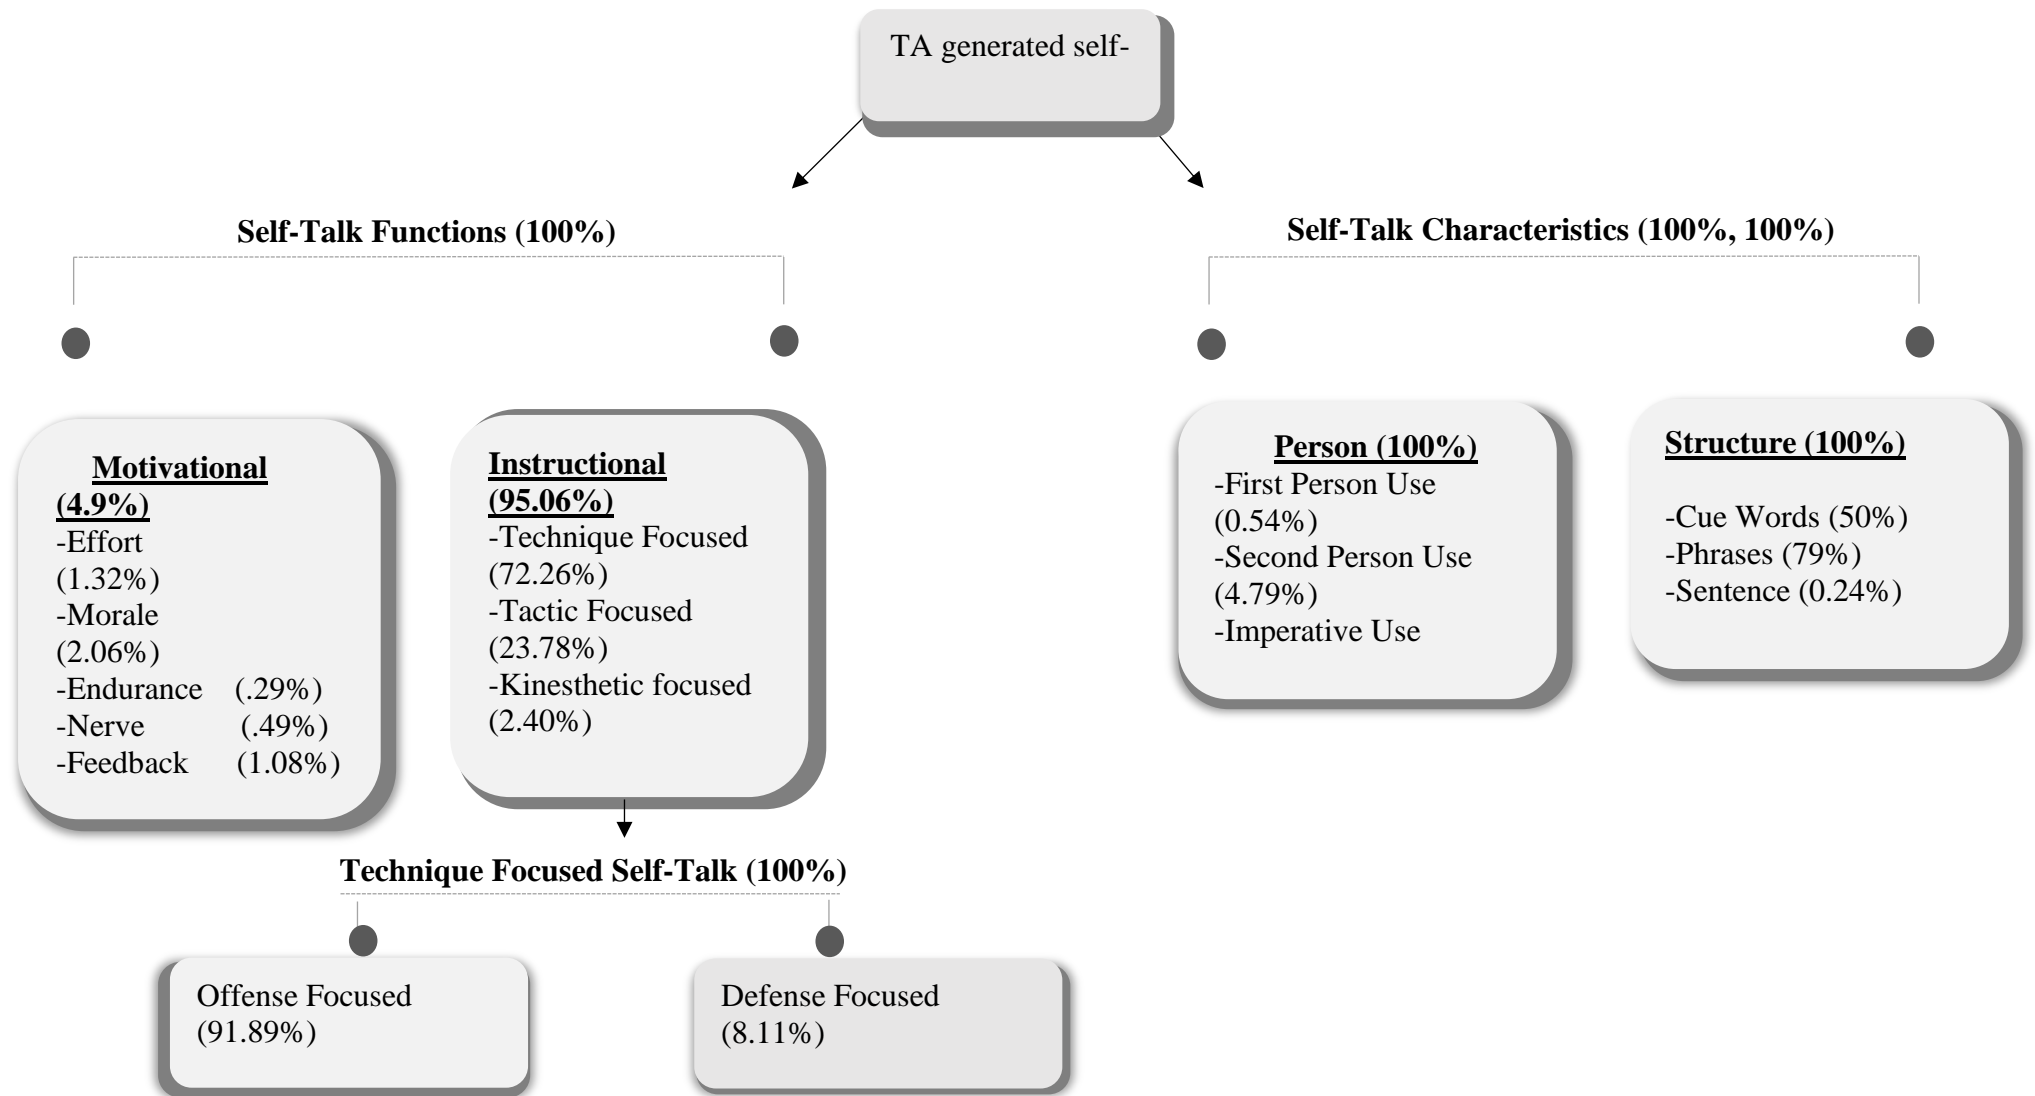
TA generated self-

Self-Talk Functions (100%)

Motivational (4.9%)
-Effort (1.32%)
-Morale (2.06%)
-Endurance (.29%)
-Nerve (.49%)
-Feedback (1.08%)

Instructional (95.06%)
-Technique Focused (72.26%)
-Tactic Focused (23.78%)
-Kinesthetic focused (2.40%)

Technique Focused Self-Talk (100%)

Offense Focused (91.89%)

Defense Focused (8.11%)

Self-Talk Characteristics (100%, 100%)

Person (100%)
-First Person Use (0.54%)
-Second Person Use (4.79%)
-Imperative Use

Structure (100%)

-Cue Words (50%)
-Phrases (79%)
-Sentence (0.24%)